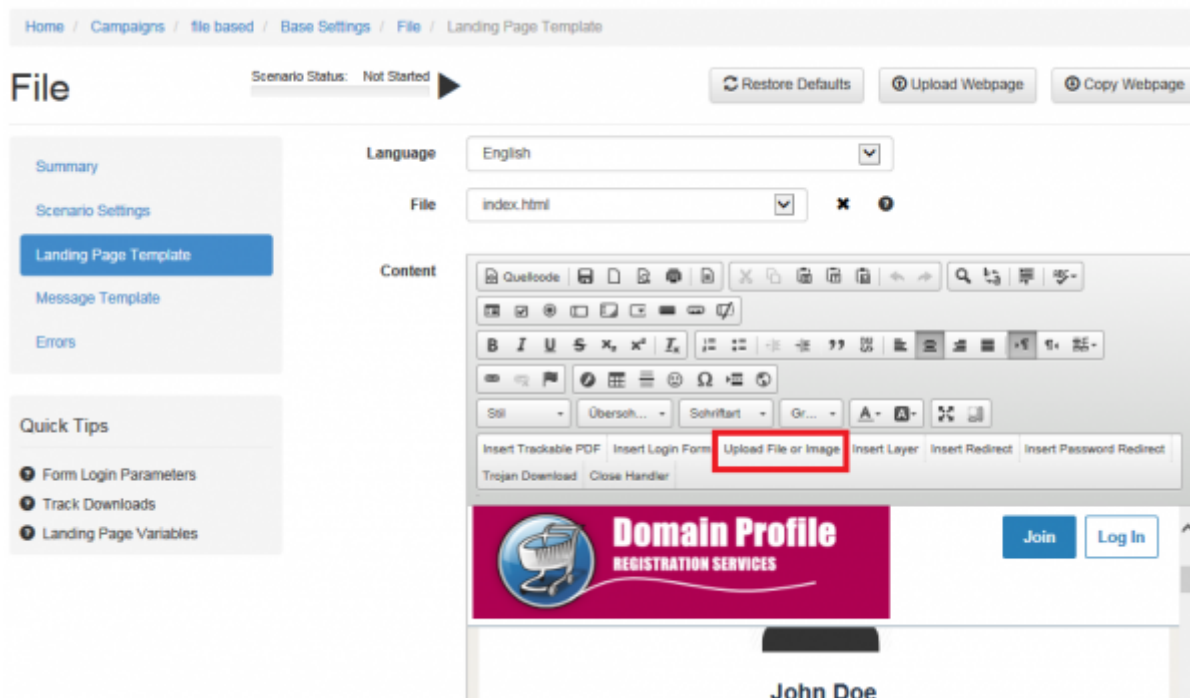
Home / Campaigns / file based / Base Settings / File / Landing Page Template

File

Scenario Status: Not Started

Restore Defaults

Upload Webpage

Copy Webpage

Summary

Scenario Settings

Landing Page Template

Message Template

Errors

Quick Tips

Form Login Parameters

Track Downloads

Landing Page Variables

Language English

File index.html

Content

Quellcode

B I U S $x_2$ $x^2$ $I_x$

Stil Übersch... Schriftart Gr...

Insert Trackable PDF Insert Login Form Upload File or Image Insert Layer Insert Redirect Insert Password Redirect Trojan Download Close Handler

Domain Profile

REGISTRATION SERVICES

Join

Log In

John Doe